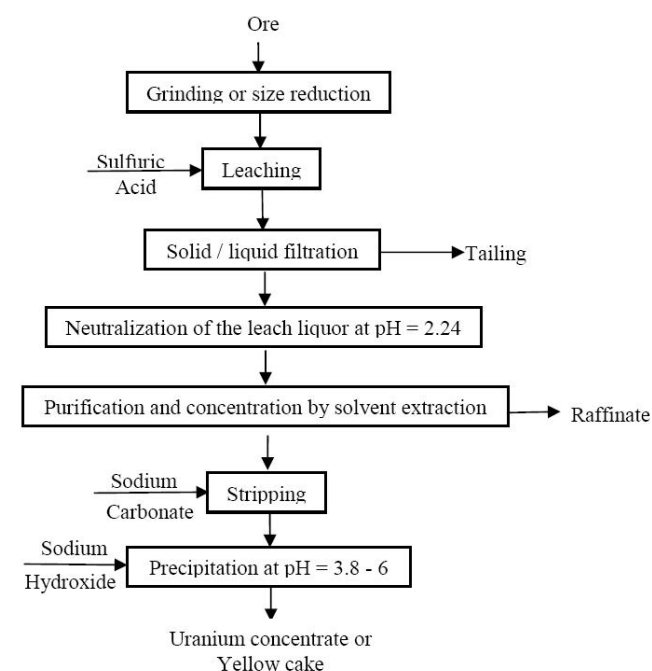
Ore

Grinding or size reduction

Sulfuric Acid

Leaching

Solid / liquid filtration

Tailing

Neutralization of the leach liquor at pH = 2.24

Purification and concentration by solvent extraction

Raffinate

Sodium Carbonate

Stripping

Sodium Hydroxide

Precipitation at pH = 3.8 - 6

Uranium concentrate or Yellow cake